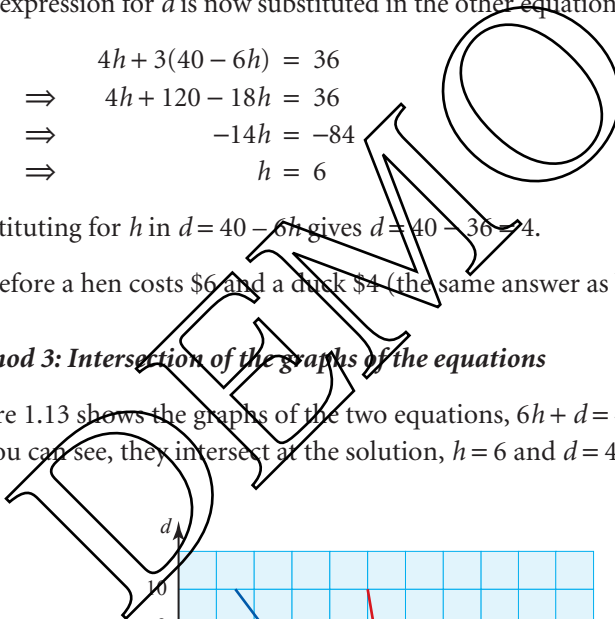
expression for $d$ is now substituted in the other equation

$4h + 3(40 - 6h) = 36$

$\Rightarrow \quad 4h + 120 - 18h = 36$

$\Rightarrow \quad -14h = -84$

$\Rightarrow \quad h = 6$

tituting for $h$ in $d = 40 - 6h$ gives $d = 40 - 36 = 4$.

efore a hen costs \$6 and a duck \$4 (the same answer as

hod 3: Intersection of the graphs of the equations

re 1.13 shows the graphs of the two equations, $6h + d =$ ou can see, they intersect at the solution, $h = 6$ and $d = 4$

$d$

10

DEMO